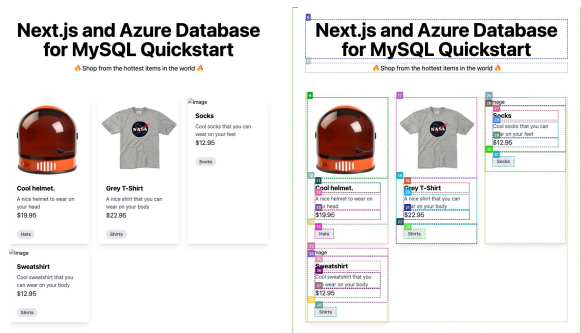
Next.js and Azure Database for MySQL Quickstart

🔥Shop from the hottest items in the world 🔥

Cool helmet.

A nice helmet to wear on your head

$19.95

Hats

Grey T-Shirt

A nice shirt that you can wear on your body

$22.95

Shirts

Image

Socks

Cool socks that you can wear on your feet

$12.95

Socks

Image

Sweatshirt

Cool sweatshirt that you can wear on your body

$12.95

Shirts

Next.js and Azure Database for MySQL Quickstart

🔥Shop from the hottest items in the world 🔥

Cool helmet.

A nice helmet to wear on your head

$19.95

Hats

Grey T-Shirt

A nice shirt that you can wear on your body

$22.95

Shirts

Image

Socks

Cool socks that you can wear on your feet

$12.95

Socks

Image

Sweatshirt

Cool sweatshirt that you can wear on your body

$12.95

Shirts